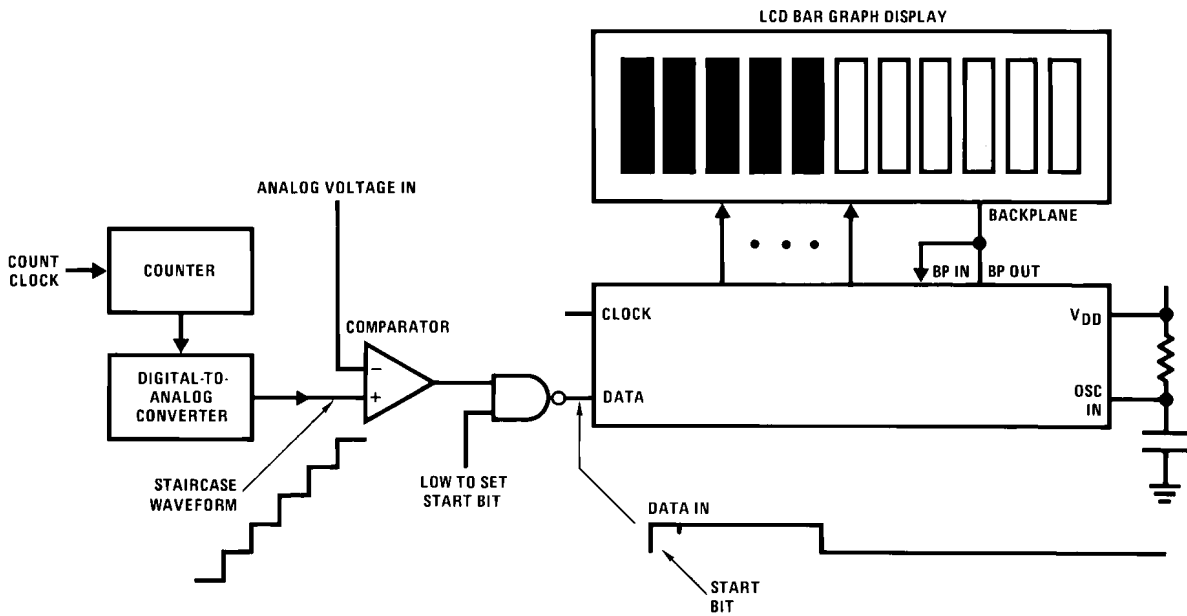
LCD BAR GRAPH DISPLAY

ANALOG VOLTAGE IN

BACKPLANE

COUNT CLOCK

COUNTER

BP IN

BP OUT

COMPARATOR

CLOCK

$V_{DD}$

DIGITAL-TO-ANALOG CONVERTER

−

+

DATA

OSC IN

STAIRCASE WAVEFORM

LOW TO SET START BIT

DATA IN

START BIT